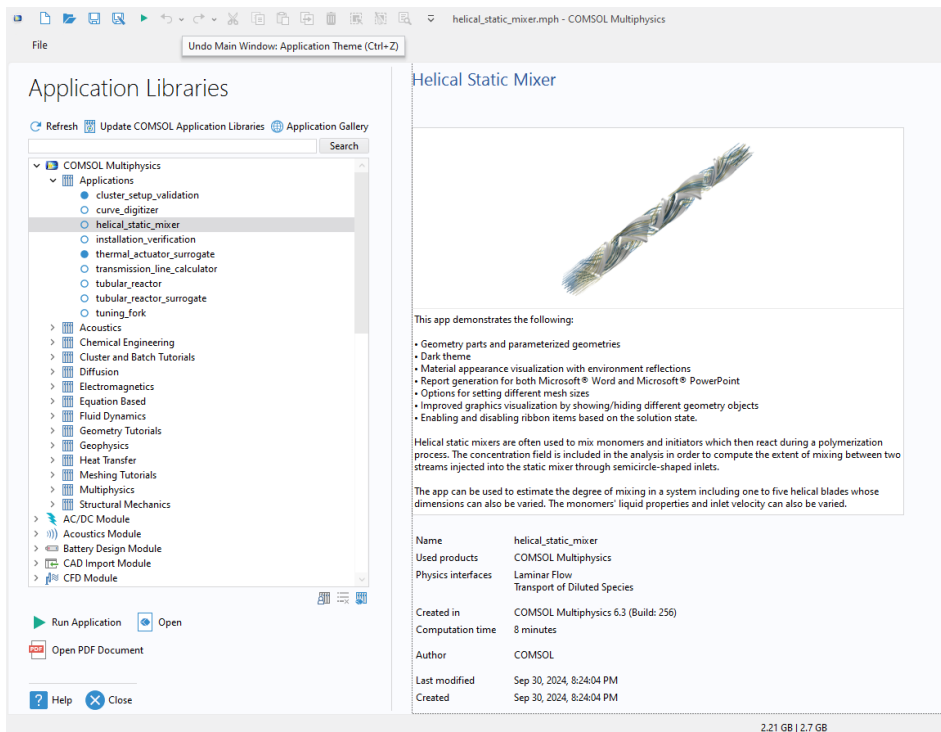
helical_static_mixer.mph - COMSOL Multiphysics

File

Undo Main Window: Application Theme (Ctrl+Z)

Application Libraries

Refresh  Update COMSOL Application Libraries  Application Gallery

Search

COMSOL Multiphysics
Applications
cluster_setup_validation
curve_digitizer
helical_static_mixer
installation_verification
thermal_actuator_surrogate
transmission_line_calculator
tubular_reactor
tubular_reactor_surrogate
tuning_fork
Acoustics
Chemical Engineering
Cluster and Batch Tutorials
Diffusion
Electromagnetics
Equation Based
Fluid Dynamics
Geometry Tutorials
Geophysics
Heat Transfer
Meshing Tutorials
Multiphysics
Structural Mechanics
AC/DC Module
Acoustics Module
Battery Design Module
CAD Import Module
CFD Module

Run Application  Open

Open PDF Document

Help  Close

Helical Static Mixer

This app demonstrates the following:

• Geometry parts and parameterized geometries
• Dark theme
• Material appearance visualization with environment reflections
• Report generation for both Microsoft® Word and Microsoft® PowerPoint
• Options for setting different mesh sizes
• Improved graphics visualization by showing/hiding different geometry objects
• Enabling and disabling ribbon items based on the solution state.

Helical static mixers are often used to mix monomers and initiators which then react during a polymerization process. The concentration field is included in the analysis in order to compute the extent of mixing between two streams injected into the static mixer through semicircle-shaped inlets.

The app can be used to estimate the degree of mixing in a system including one to five helical blades whose dimensions can also be varied. The monomers' liquid properties and inlet velocity can also be varied.

| | |
|---|---|
| Name | helical_static_mixer |
| Used products | COMSOL Multiphysics |
| Physics interfaces | Laminar Flow<br>Transport of Diluted Species |
| Created in | COMSOL Multiphysics 6.3 (Build: 256) |
| Computation time | 8 minutes |
| Author | COMSOL |
| Last modified | Sep 30, 2024, 8:24:04 PM |
| Created | Sep 30, 2024, 8:24:04 PM |

2.21 GB | 2.7 GB